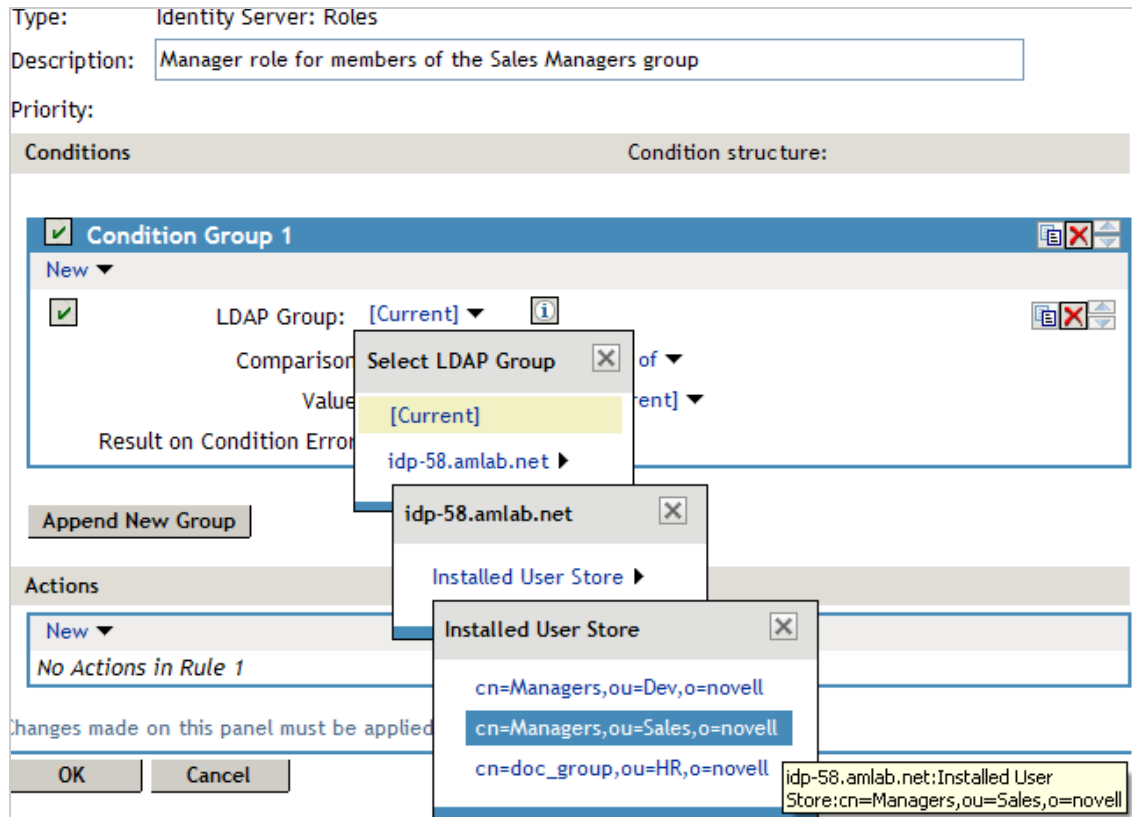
Type: Identity Server: Roles
Description: Manager role for members of the Sales Managers group
Priority:

Conditions
Condition structure:

Condition Group 1
New

LDAP Group: [Current]
Comparison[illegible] of
Value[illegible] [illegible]rent]
Result on Condition Erro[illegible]

Select LDAP Group
[Current]
idp-58.amlab.net

idp-58.amlab.net
Installed User Store

Installed User Store
cn=Managers,ou=Dev,o=novell
cn=Managers,ou=Sales,o=novell
cn=doc_group,ou=HR,o=novell

idp-58.amlab.net:Installed User Store:cn=Managers,ou=Sales,o=novell

Append New Group

Actions
New
No Actions in Rule 1

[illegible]hanges made on this panel must be applied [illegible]

OK
Cancel